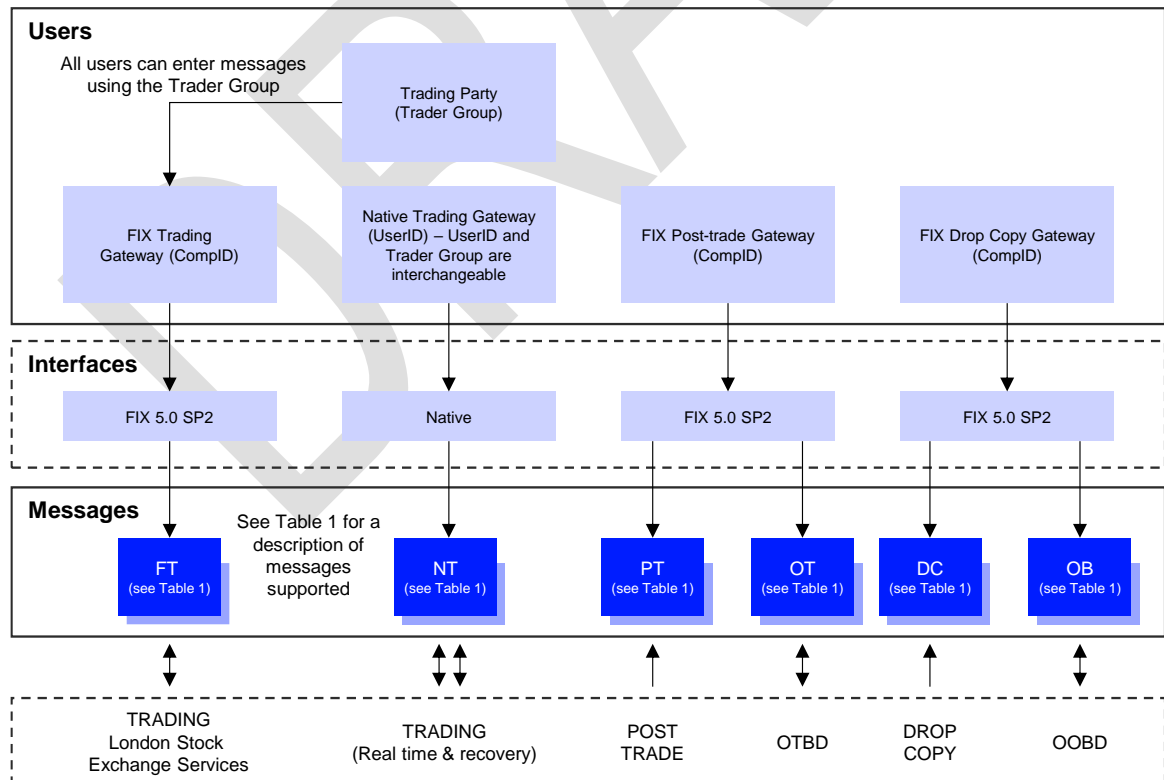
Users

All users can enter messages using the Trader Group

Trading Party (Trader Group)

FIX Trading Gateway (CompID)

Native Trading Gateway (UserID) – UserID and Trader Group are interchangeable

FIX Post-trade Gateway (CompID)

FIX Drop Copy Gateway (CompID)

Interfaces

FIX 5.0 SP2

Native

FIX 5.0 SP2

FIX 5.0 SP2

Messages

See Table 1 for a description of messages supported

FT (see Table 1)

NT (see Table 1)

PT (see Table 1)

OT (see Table 1)

DC (see Table 1)

OB (see Table 1)

TRADING London Stock Exchange Services

TRADING (Real time & recovery)

POST TRADE

OTBD

DROP COPY

OOBD